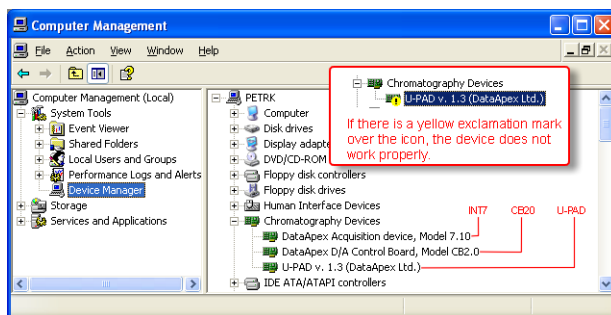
Computer Management

File Action View Window Help

Computer Management (Local)
System Tools
Event Viewer
Shared Folders
Local Users and Groups
Performance Logs and Alerts
Device Manager
Storage
Services and Applications

PETRK
Computer
Disk drives
Display adapte
DVD/CD-ROM
Floppy disk controllers
Floppy disk drives
Human Interface Devices
Chromatography Devices
DataApex Acquisition device, Model 7.10
DataApex D/A Control Board, Model CB2.0
U-PAD v. 1.3 (DataApex Ltd.)
IDE ATA/ATAPI controllers

Chromatography Devices
U-PAD v. 1.3 (DataApex Ltd.)

If there is a yellow exclamation mark over the icon, the device does not work properly.

INT7
CB20
U-PAD